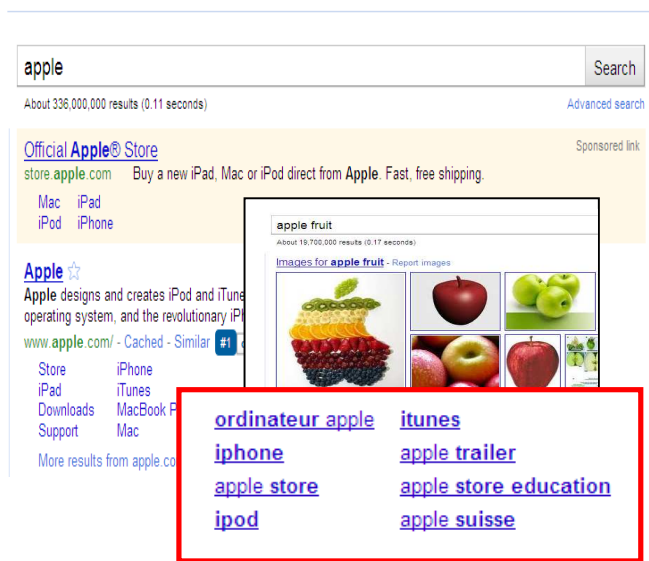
apple

Search

About 336,000,000 results (0.11 seconds)

Advanced search

Official Apple® Store

Sponsored link

store.apple.com Buy a new iPad, Mac or iPod direct from Apple. Fast, free shipping.

Mac iPad
iPod iPhone

apple fruit

About 19,700,000 results (0.17 seconds)

Images for apple fruit - Report images

Apple ☆

Apple designs and creates iPod and iTune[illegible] operating system, and the revolutionary iP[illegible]

www.apple.com/ - Cached - Similar #1

Store iPhone
iPad iTunes
Downloads MacBook P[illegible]
Support Mac

More results from apple.co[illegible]

ordinateur apple itunes
iphone apple trailer
apple store apple store education
ipod apple suisse